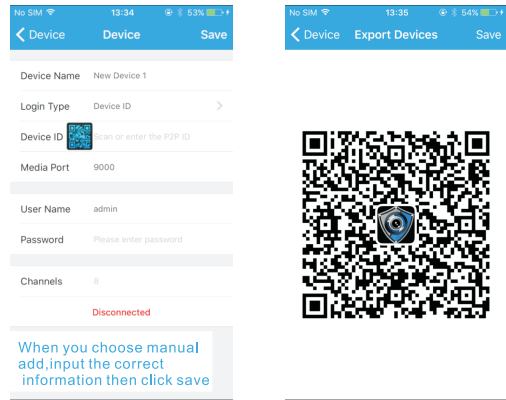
No SIM 13:34 53%

Device Device Save

Device Name New Device 1

Login Type Device ID

Device ID Scan or enter the P2P ID

Media Port 9000

User Name admin

Password Please enter password

Channels 8

Disconnected

When you choose manual add,input the correct information then click save

No SIM 13:35 54%

Device Export Devices Save